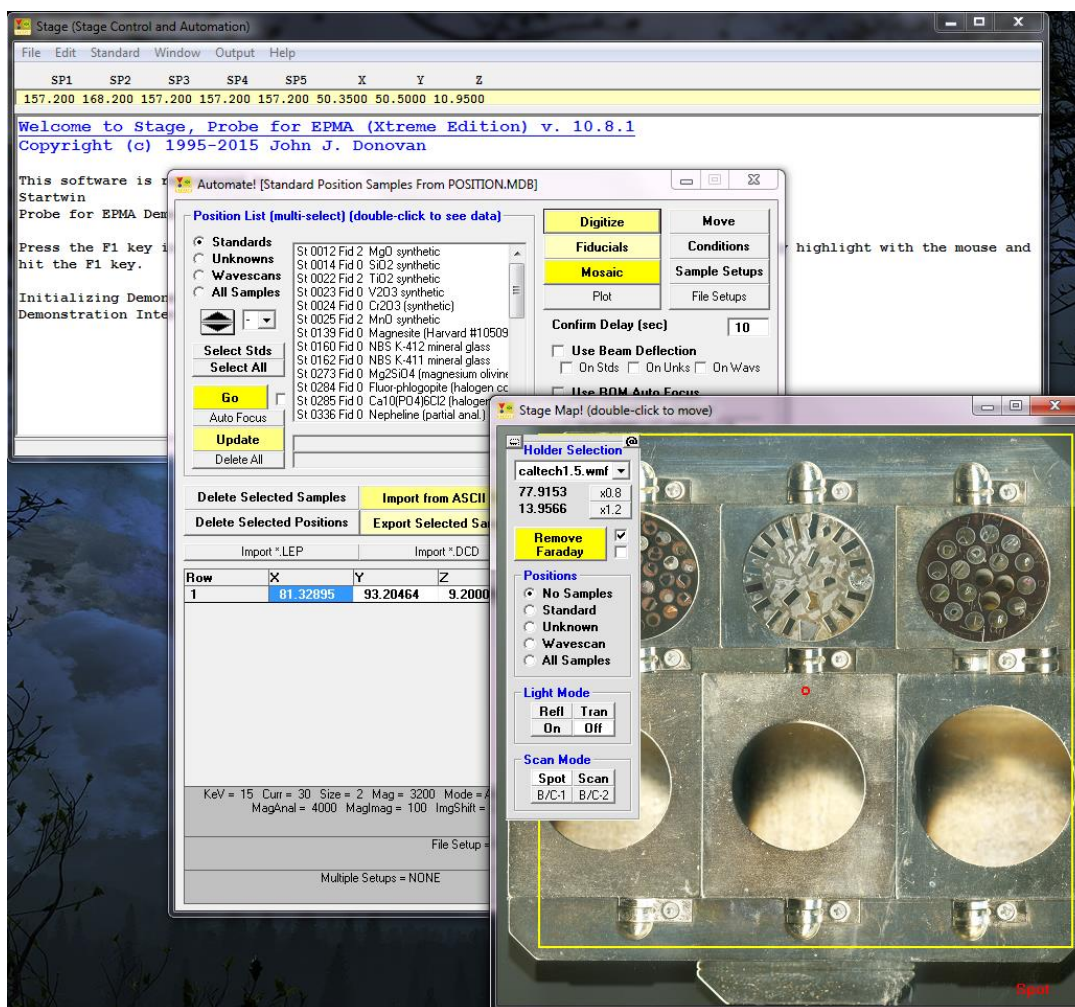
Stage (Stage Control and Automation)

File Edit Standard Window Output Help

| SP1 | SP2 | SP3 | SP4 | SP5 | X | Y | Z |
|---|---|---|---|---|---|---|---|
| 157.200 | 168.200 | 157.200 | 157.200 | 157.200 | 50.3500 | 50.5000 | 10.9500 |

Welcome to Stage, Probe for EPMA (Xtreme Edition) v. 10.8.1
Copyright (c) 1995-2015 John J. Donovan

This software is r
Startwin
Probe for EPMA Dem

Press the F1 key i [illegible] highlight with the mouse and hit the F1 key.

Initializing Demon
Demonstration Inte

Automate! [Standard Position Samples From POSITION.MDB]

Position List (multi-select) (double-click to see data)

Standards
Unknowns
Wavescans
All Samples

St 0012 Fid 2 MgO synthetic
St 0014 Fid 0 SiO2 synthetic
St 0022 Fid 2 TiO2 synthetic
St 0023 Fid 0 V2O3 synthetic
St 0024 Fid 0 Cr2O3 (synthetic)
St 0025 Fid 2 MnO synthetic
St 0139 Fid 0 Magnesite (Harvard #10509
St 0160 Fid 0 NBS K-412 mineral glass
St 0162 Fid 0 NBS K-411 mineral glass
St 0273 Fid 0 Mg2SiO4 (magnesium olivine
St 0284 Fid 0 Fluor-phlogopite (halogen cc
St 0285 Fid 0 Ca10(PO4)6Cl2 (halogen
St 0336 Fid 0 Nepheline (partial anal.)

Select Stds
Select All
Go
Auto Focus
Update
Delete All

Digitize
Move
Fiducials
Conditions
Mosaic
Sample Setups
Plot
File Setups
Confirm Delay (sec) 10
Use Beam Deflection
On Stds On Unks On Wavs
Use BOM Auto Focus

Delete Selected Samples
Import from ASCII
Delete Selected Positions
Export Selected Sa
Import *.LEP
Import *.DCD

| Row | X | Y | Z |
|---|---|---|---|
| 1 | 81.32895 | 93.20464 | 9.2000 |

KeV = 15 Curr = 30 Size = 2 Mag = 3200 Mode =
MagAnal = 4000 MagImag = 100 ImgShift =

File Setup =

Multiple Setups = NONE

Stage Map! (double-click to move)

Holder Selection
caltech1.5.wmf
77.9153 x0.8
13.9566 x1.2
Remove Faraday

Positions
No Samples
Standard
Unknown
Wavescan
All Samples

Light Mode
Refl Tran
On Off

Scan Mode
Spot Scan
B/C-1 B/C-2

Spot